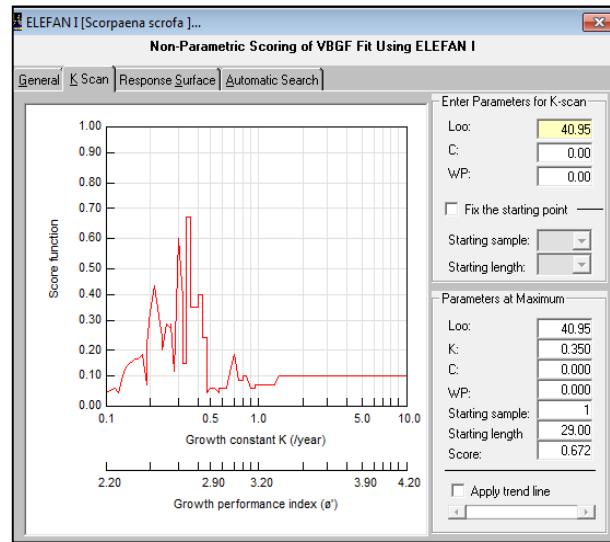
ELEFAN I [Scorpaena scrofa ]...

Non-Parametric Scoring of VBGF Fit Using ELEFAN I

General | K Scan | Response Surface | Automatic Search

Score function

1.00
0.90
0.80
0.70
0.60
0.50
0.40
0.30
0.20
0.10
0.00

0.1 0.5 1.0 5.0 10.0

Growth constant K (/year)

2.20 2.90 3.20 3.90 4.20

Growth performance index (ø')

Enter Parameters for K-scan

Loo: 40.95
C: 0.00
WP: 0.00

Fix the starting point

Starting sample:
Starting length:

Parameters at Maximum

Loo: 40.95
K: 0.350
C: 0.000
WP: 0.000
Starting sample: 1
Starting length 29.00
Score: 0.672

Apply trend line